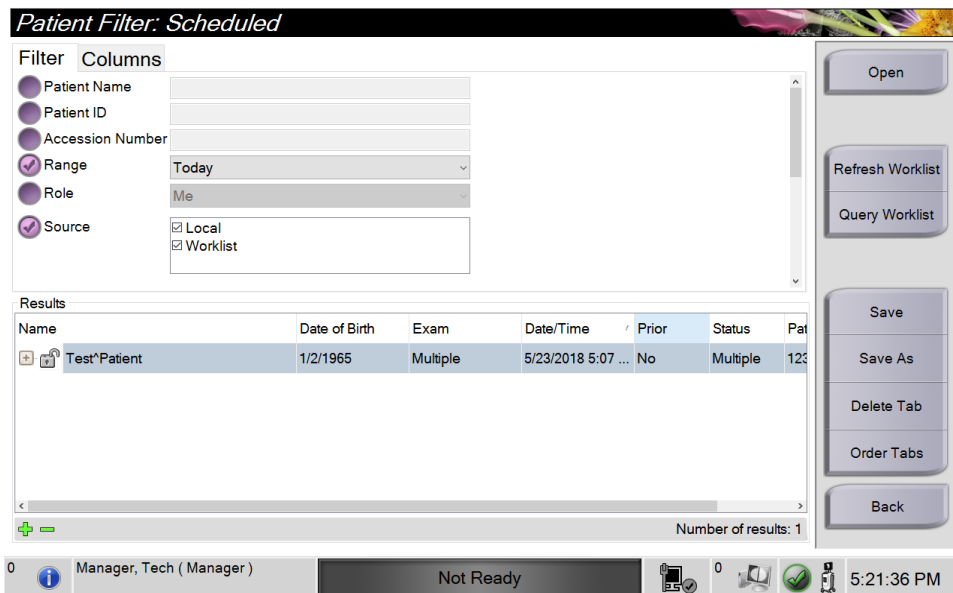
Patient Filter: Scheduled

Filter Columns

Patient Name
Patient ID
Accession Number
Range Today
Role Me
Source
☑ Local
☑ Worklist

Results

| Name | Date of Birth | Exam | Date/Time | Prior | Status | Pat |
|---|---|---|---|---|---|---|
| Test^Patient | 1/2/1965 | Multiple | 5/23/2018 5:07 ... | No | Multiple | 123 |

Number of results: 1

Open
Refresh Worklist
Query Worklist
Save
Save As
Delete Tab
Order Tabs
Back

0 Manager, Tech ( Manager ) Not Ready 0 5:21:36 PM